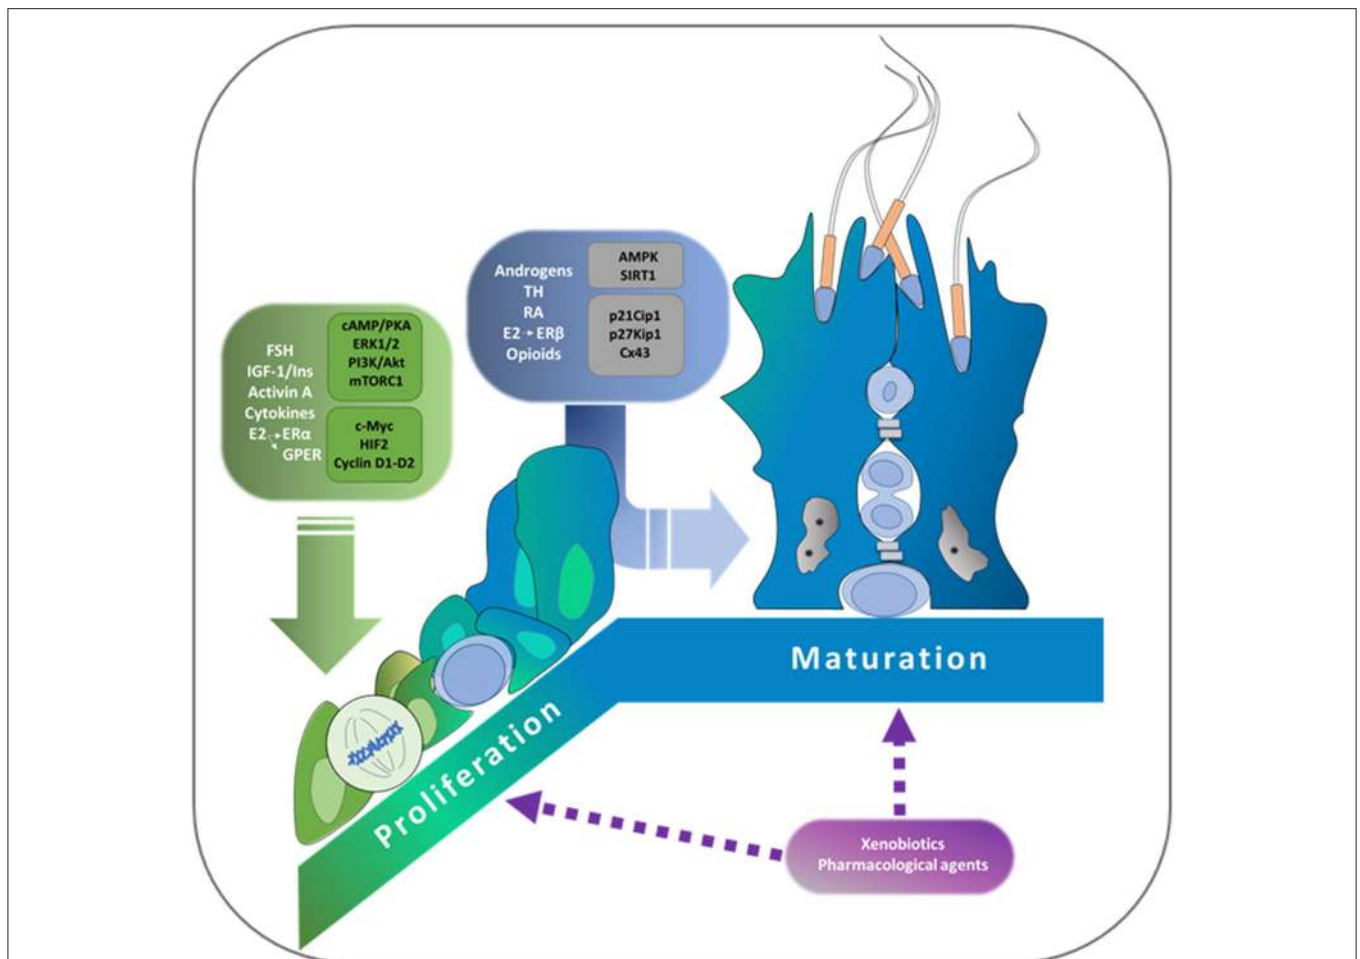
Androgens
TH
RA
E2 → ERβ
Opioids

AMPK
SIRT1

p21Cip1
p27Kip1
Cx43

FSH
IGF-1/Ins
Activin A
Cytokines
E2 → ERα
GPER

cAMP/PKA
ERK1/2
PI3K/Akt
mTORC1

c-Myc
HIF2
Cyclin D1-D2

Maturation

Proliferation

Xenobiotics
Pharmacological agents